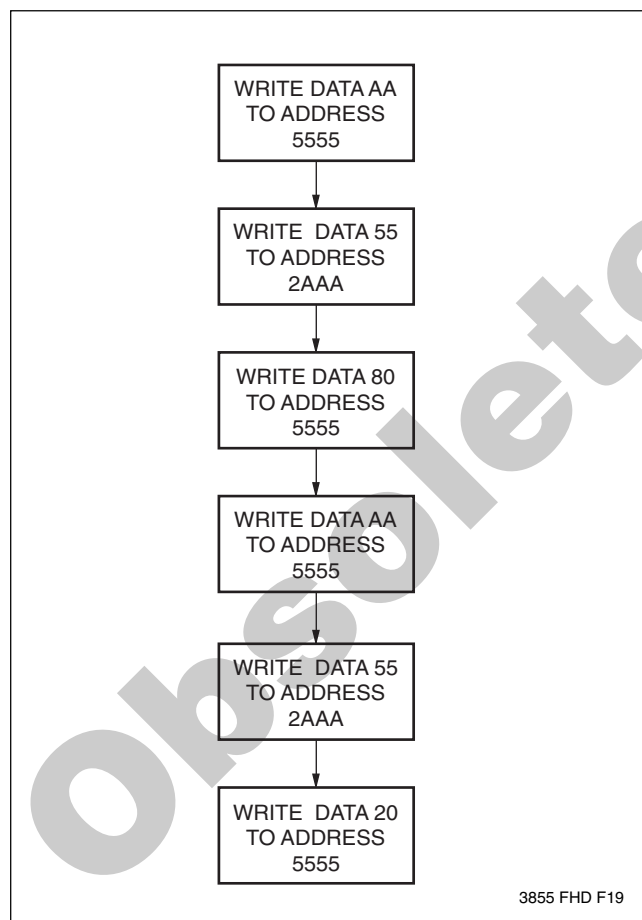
WRITE DATA AA TO ADDRESS 5555

WRITE DATA 55 TO ADDRESS 2AAA

WRITE DATA 80 TO ADDRESS 5555

WRITE DATA AA TO ADDRESS 5555

WRITE DATA 55 TO ADDRESS 2AAA

WRITE DATA 20 TO ADDRESS 5555

3855 FHD F19

Obsolete